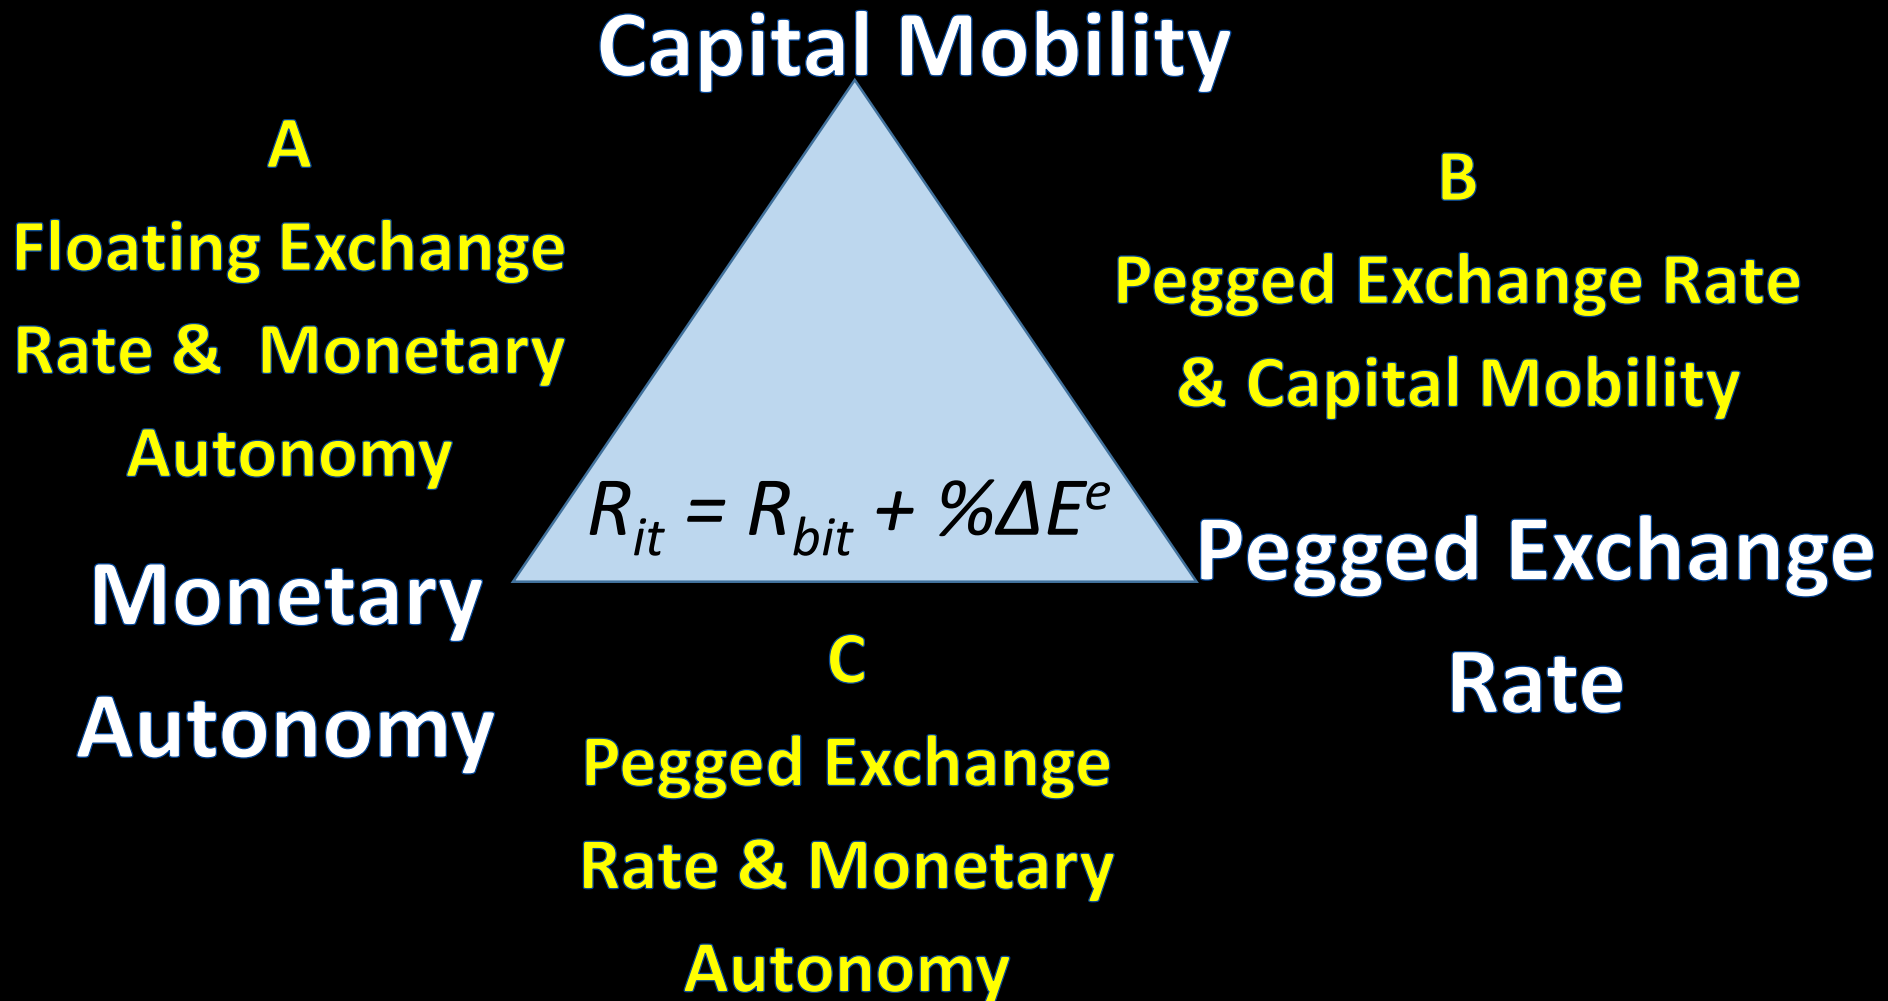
Capital Mobility

A
Floating Exchange Rate & Monetary Autonomy

B
Pegged Exchange Rate & Capital Mobility

$R_{it} = R_{bit} + \%\Delta E^e$

Monetary Autonomy

Pegged Exchange Rate

C
Pegged Exchange Rate & Monetary Autonomy